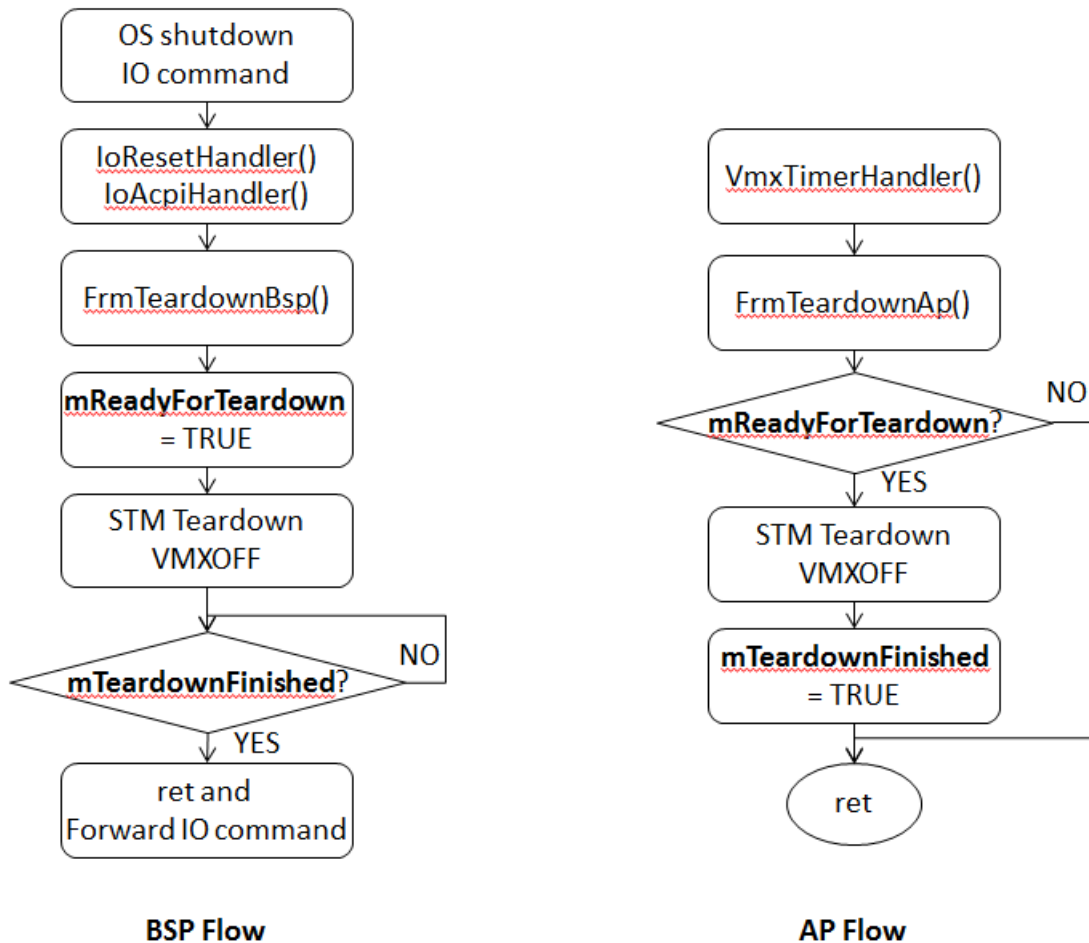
OS shutdown
IO command

IoResetHandler()
IoAcpiHandler()

FrmTeardownBsp()

**mReadyForTeardown**
= TRUE

STM Teardown
VMXOFF

**mTeardownFinished**?

NO

YES

ret and
Forward IO command

**BSP Flow**

VmxTimerHandler()

FrmTeardownAp()

**mReadyForTeardown**?

NO

YES

STM Teardown
VMXOFF

**mTeardownFinished**
= TRUE

ret

**AP Flow**